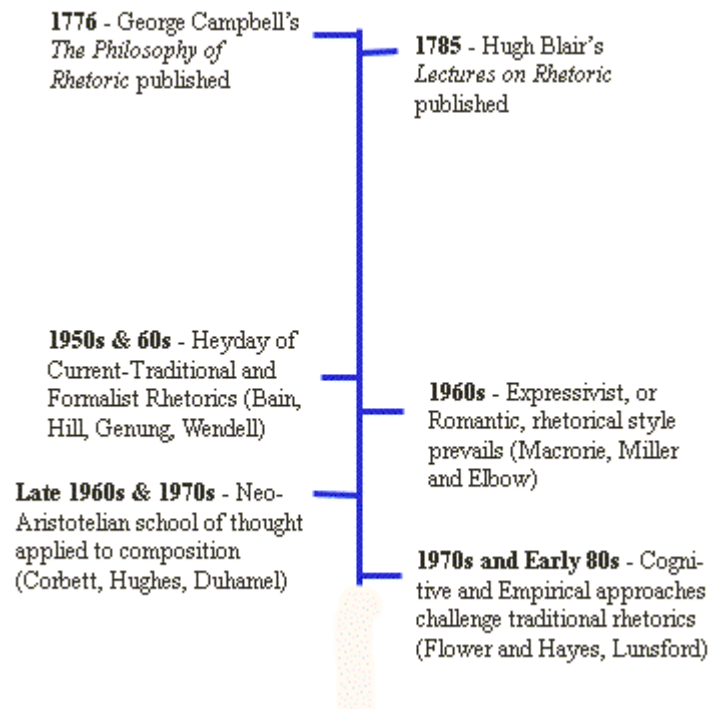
**1776** - George Campbell's *The Philosophy of Rhetoric* published

**1785** - Hugh Blair's *Lectures on Rhetoric* published

**1950s & 60s** - Heyday of Current-Traditional and Formalist Rhetorics (Bain, Hill, Genung, Wendell)

**1960s** - Expressivist, or Romantic, rhetorical style prevails (Macrorie, Miller and Elbow)

**Late 1960s & 1970s** - Neo-Aristotelian school of thought applied to composition (Corbett, Hughes, Duhamel)

**1970s and Early 80s** - Cognitive and Empirical approaches challenge traditional rhetorics (Flower and Hayes, Lunsford)